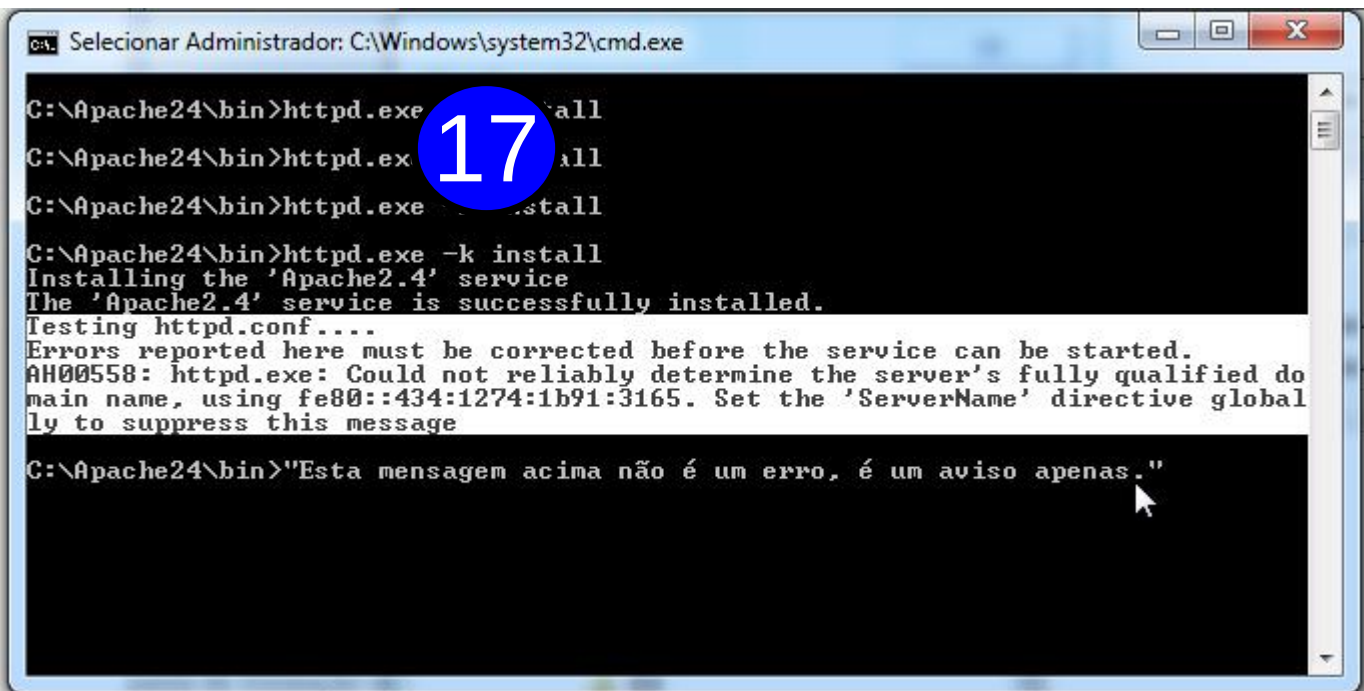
Selecionar Administrador: C:\Windows\system32\cmd.exe

C:\Apache24\bin>httpd.exe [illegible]all

17

C:\Apache24\bin>httpd.exe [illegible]all

C:\Apache24\bin>httpd.exe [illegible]stall

C:\Apache24\bin>httpd.exe -k install
Installing the 'Apache2.4' service
The 'Apache2.4' service is successfully installed.
Testing httpd.conf....
Errors reported here must be corrected before the service can be started.
AH00558: httpd.exe: Could not reliably determine the server's fully qualified domain name, using fe80::434:1274:1b91:3165. Set the 'ServerName' directive globally to suppress this message

C:\Apache24\bin>"Esta mensagem acima não é um erro, é um aviso apenas."